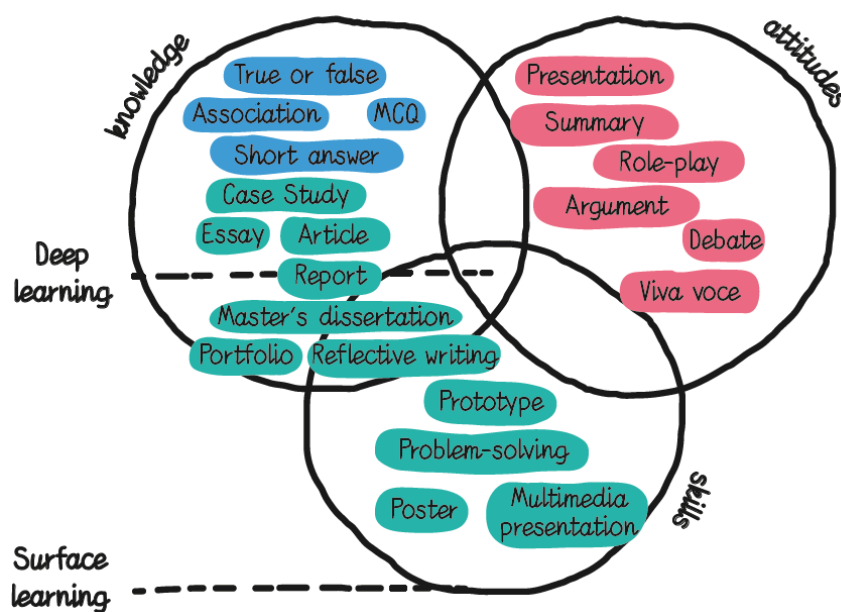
knowledge

attitudes

True or false
Association
MCQ
Short answer
Case Study
Essay
Article
Report
Master's dissertation
Portfolio
Reflective writing

Presentation
Summary
Role-play
Argument
Debate
Viva voce

Deep learning

Prototype
Problem-solving
Poster
Multimedia presentation

skills

Surface learning